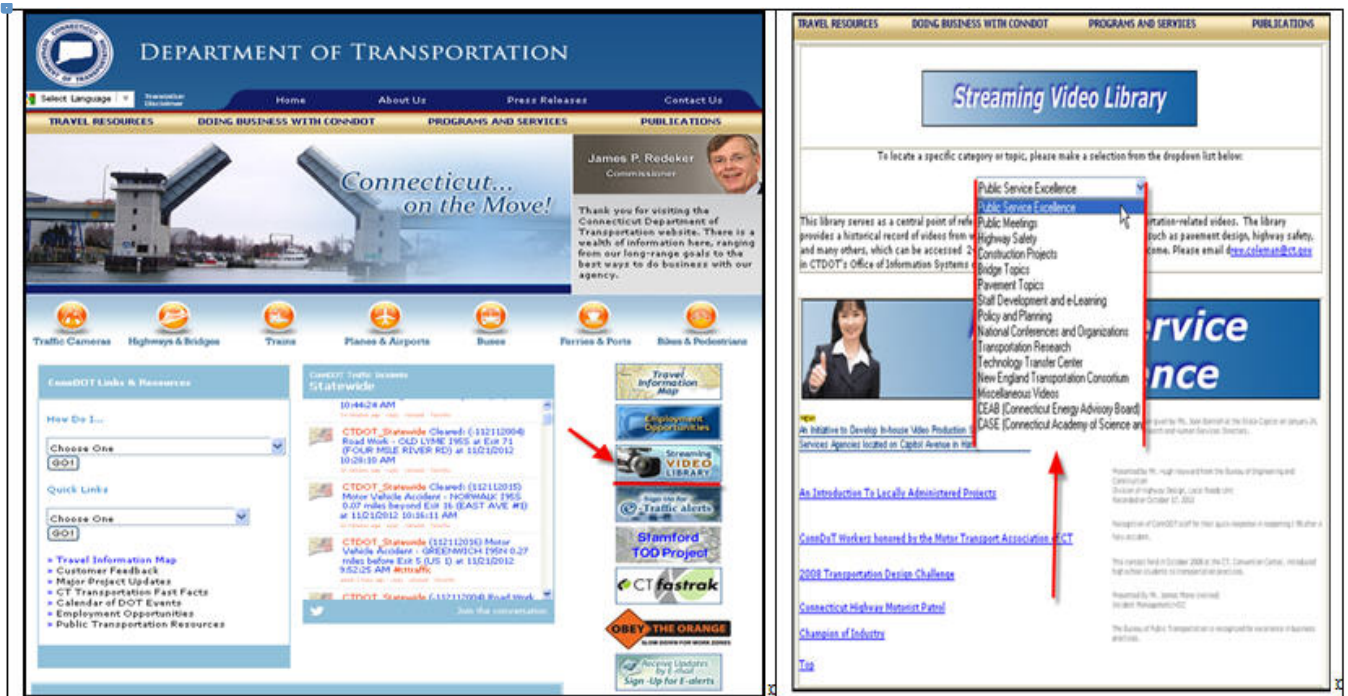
DEPARTMENT OF TRANSPORTATION

Select Language

Home About Us Press Releases Contact Us

TRAVEL RESOURCES DOING BUSINESS WITH CONNDOT PROGRAMS AND SERVICES PUBLICATIONS

Connecticut... on the Move!

James P. Redeker
Commissioner

Thank you for visiting the Connecticut Department of Transportation website. There is a wealth of information here, ranging from our long-range goals to the best ways to do business with our agency.

Traffic Cameras Highways & Bridges Trains Planes & Airports Buses Ferries & Ports Bikes & Pedestrians

ConnDOT Links & Resources

How Do I...

Choose One
GO!

Quick Links

Choose One
GO!

» Travel Information Map
» Customer Feedback
» Major Project Updates
» CT Transportation Fast Facts
» Calendar of DOT Events
» Employment Opportunities
» Public Transportation Resources

ConnDOT Traffic Incidents
Statewide

10:44:24 AM

CTDOT_Statewide Cleared: (112112004) Road Work - OLD LYME I95S at Exit 71 (FOUR MILE RIVER RD) at 11/21/2012 10:29:10 AM

CTDOT_Statewide Cleared: (112112015) Motor Vehicle Accident - NORWALK I95S 0.07 miles beyond Exit 16 (EAST AVE #1) at 11/21/2012 10:16:11 AM

CTDOT_Statewide (112112016) Motor Vehicle Accident - GREENWICH I95N 0.27 miles before Exit 5 (US 1) at 11/21/2012 9:52:25 AM #cttraffic

CTDOT_Statewide (112112004) Road Work

Join the conversation

Travel Information Map

Employment Opportunities

Streaming VIDEO LIBRARY

Sign Up for e-Traffic alerts

Stamford TOD Project

CT fastrak

OBEY THE ORANGE SLOW DOWN FOR WORK ZONES

Receive Updates by E-mail Sign -Up for E-alerts

TRAVEL RESOURCES DOING BUSINESS WITH CONNDOT PROGRAMS AND SERVICES PUBLICATIONS

Streaming Video Library

To locate a specific category or topic, please make a selection from the dropdown list below:

Public Service Excellence
Public Service Excellence
Public Meetings
Highway Safety
Construction Projects
Bridge Topics
Pavement Topics
Staff Development and e-Learning
Policy and Planning
National Conferences and Organizations
Transportation Research
Technology Transfer Center
New England Transportation Consortium
Miscellaneous Videos
CEAB (Connecticut Energy Advisory Board)
CASE (Connecticut Academy of Science an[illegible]

This library serves as a central point of ref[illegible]rtation-related videos. The library provides a historical record of videos from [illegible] such as pavement design, highway safety, and many others, which can be accessed 2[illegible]come. Please email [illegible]@ct.gov in CTDOT's Office of Information Systems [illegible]

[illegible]ervice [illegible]ence

New
An Initiative to Develop In-house Video Production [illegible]
Services Agencies located on Capitol Avenue in Ha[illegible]

An Introduction To Locally Administered Projects

ConnDoT Workers honored by the Motor Transport Association of CT

2008 Transportation Design Challenge

Connecticut Highway Motorist Patrol

Champion of Industry

Top